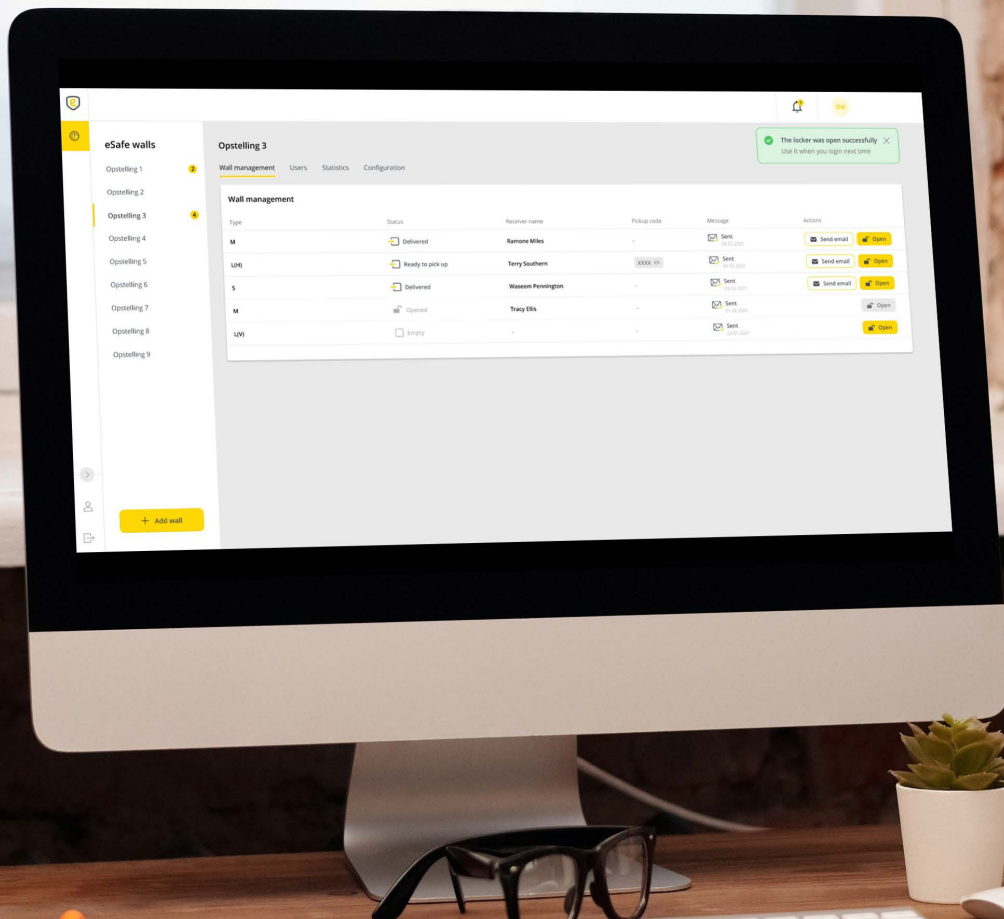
OM

eSafe walls

Opstelling 1 2
Opstelling 2
Opstelling 3 4
Opstelling 4
Opstelling 5
Opstelling 6
Opstelling 7
Opstelling 8
Opstelling 9

+ Add wall

Opstelling 3

Wall management Users Statistics Configuration

The locker was open successfully
Use it when you login next time

Wall management

| Type | Status | Receiver name | Pickup code | Message | Actions |
|---|---|---|---|---|---|
| M | Delivered | Ramone Miles | - | Sent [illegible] | Send email Open |
| L(H) | Ready to pick up | Terry Southern | XXXX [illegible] | Sent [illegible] | Send email Open |
| S | Delivered | Waseem Pennington | - | Sent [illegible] | Send email Open |
| M | Opened | Tracy Ellis | - | Sent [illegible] | Open |
| L(V) | Empty | - | - | Sent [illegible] | Open |